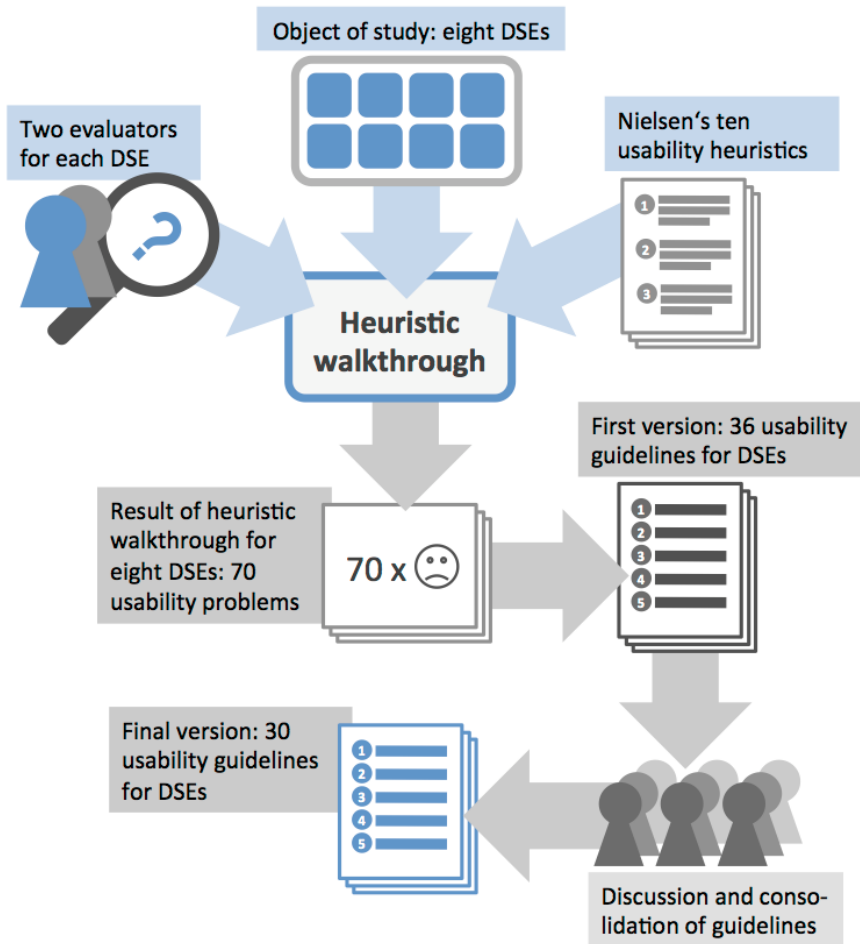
Object of study: eight DSEs

Two evaluators for each DSE

Nielsen's ten usability heuristics

1
2
3

Heuristic walkthrough

First version: 36 usability guidelines for DSEs

Result of heuristic walkthrough for eight DSEs: 70 usability problems

70 x ☹

1
2
3
4
5

Final version: 30 usability guidelines for DSEs

1
2
3
4
5

Discussion and consolidation of guidelines